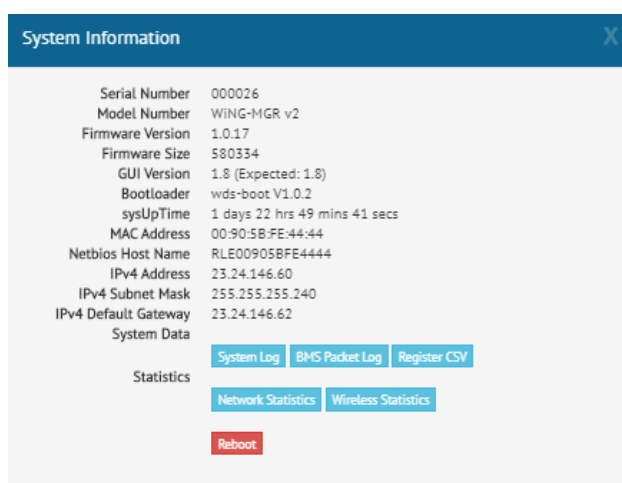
System Information

X

| | |
|---|---|
| Serial Number | 000026 |
| Model Number | WiNG-MGR v2 |
| Firmware Version | 1.0.17 |
| Firmware Size | 580334 |
| GUI Version | 1.8 (Expected: 1.8) |
| Bootloader | wds-boot V1.0.2 |
| sysUpTime | 1 days 22 hrs 49 mins 41 secs |
| MAC Address | 00:90:5B:FE:44:44 |
| Netbios Host Name | RLE00905BFE4444 |
| IPv4 Address | 23.24.146.60 |
| IPv4 Subnet Mask | 255.255.255.240 |
| IPv4 Default Gateway | 23.24.146.62 |
| System Data | |
| Statistics | |

System Log BMS Packet Log Register CSV

Network Statistics Wireless Statistics

Reboot